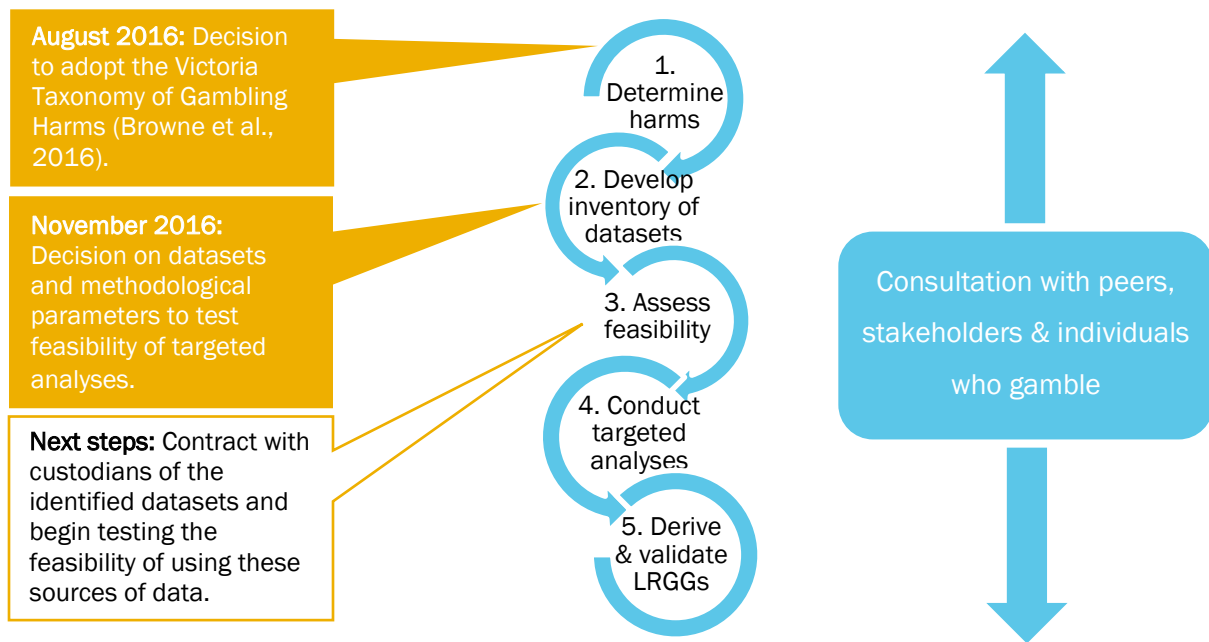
August 2016: Decision to adopt the Victoria Taxonomy of Gambling Harms (Browne et al., 2016).

November 2016: Decision on datasets and methodological parameters to test feasibility of targeted analyses.

Next steps: Contract with custodians of the identified datasets and begin testing the feasibility of using these sources of data.

1. Determine harms

2. Develop inventory of datasets

3. Assess feasibility

4. Conduct targeted analyses

5. Derive & validate LRGGs

Consultation with peers, stakeholders & individuals who gamble